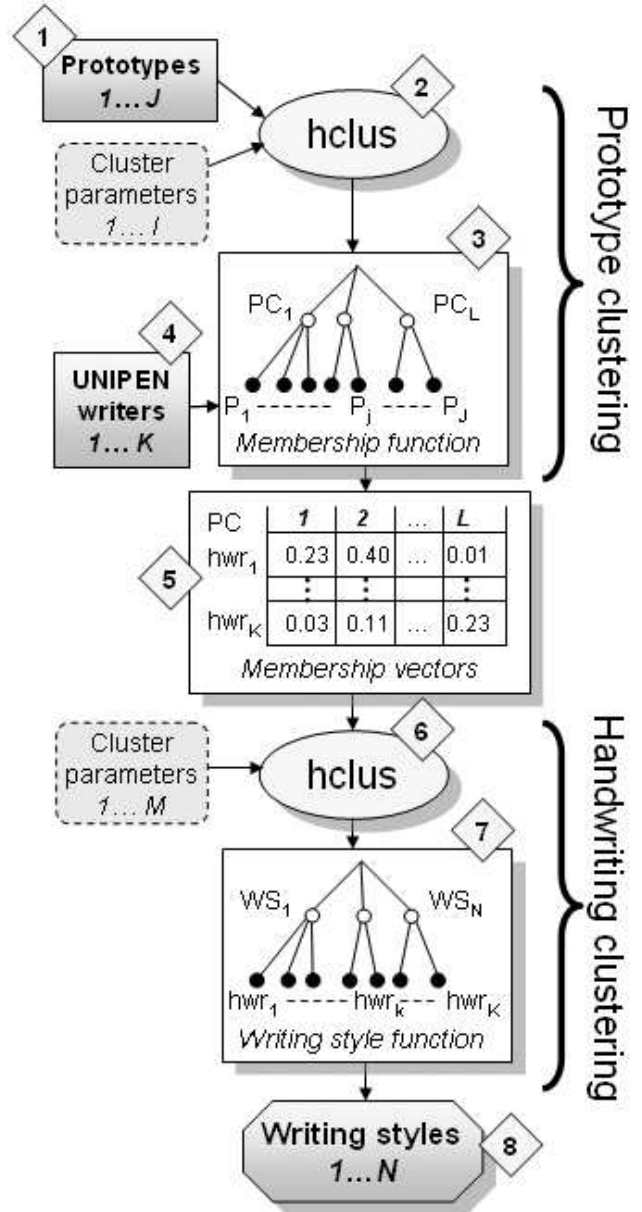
1
Prototypes
1... J

2
hclus

Cluster parameters
1... I

Prototype clustering

3
$PC_1$
$PC_L$
$P_1$ ------ $P_j$ ---- $P_J$
Membership function

4
UNIPEN writers
1... K

5
| PC | 1 | 2 | ... | L |
|---|---|---|---|---|
| $hwr_1$ | 0.23 | 0.40 | ... | 0.01 |
| | ⋮ | ⋮ | | ⋮ |
| $hwr_K$ | 0.03 | 0.11 | ... | 0.23 |

Membership vectors

Cluster parameters
1... M

6
hclus

Handwriting clustering

7
$WS_1$
$WS_N$
$hwr_1$ ------ $hwr_k$ --- $hwr_K$
Writing style function

Writing styles
1... N

8